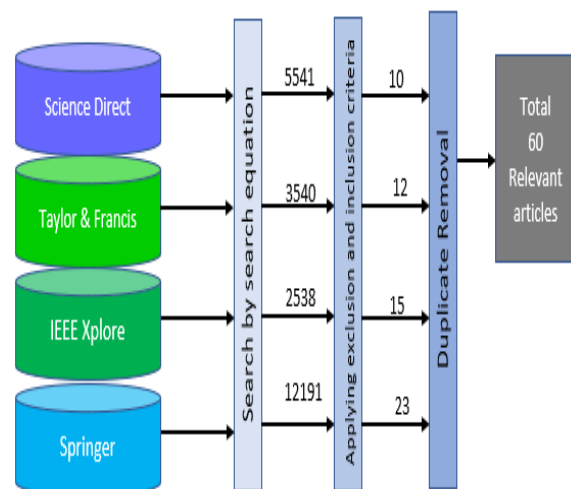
Science Direct

Taylor & Francis

IEEE Xplore

Springer

Search by search equation

5541

3540

2538

12191

Applying exclusion and inclusion criteria

10

12

15

23

Duplicate Removal

Total 60 Relevant articles